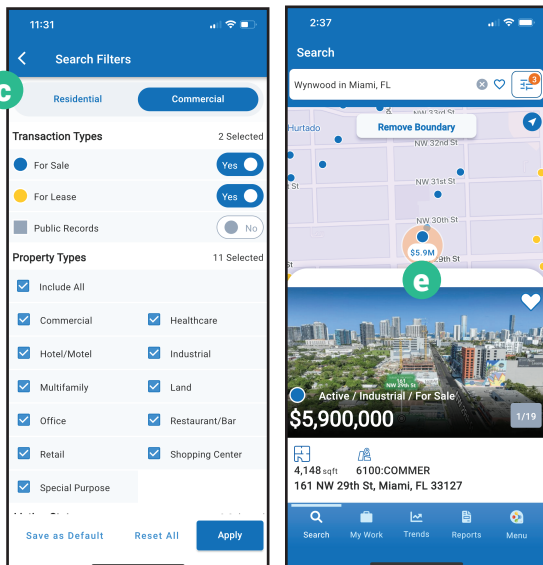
11:31

Search Filters

c

Residential | Commercial

Transaction Types | 2 Selected

For Sale | Yes

For Lease | Yes

Public Records | No

Property Types | 11 Selected

Include All

Commercial | Healthcare

Hotel/Motel | Industrial

Multifamily | Land

Office | Restaurant/Bar

Retail | Shopping Center

Special Purpose

Save as Default | Reset All | Apply

2:37

Search

Wynwood in Miami, FL

3

Hurtado

Remove Boundary

NW 32nd St

NW 31st St

NW 30th St

$5.9M

e

161 NW 29th St

Active / Industrial / For Sale

$5,900,000

1/19

4,148 sqft | 6100:COMMER

161 NW 29th St, Miami, FL 33127

Search | My Work | Trends | Reports | Menu